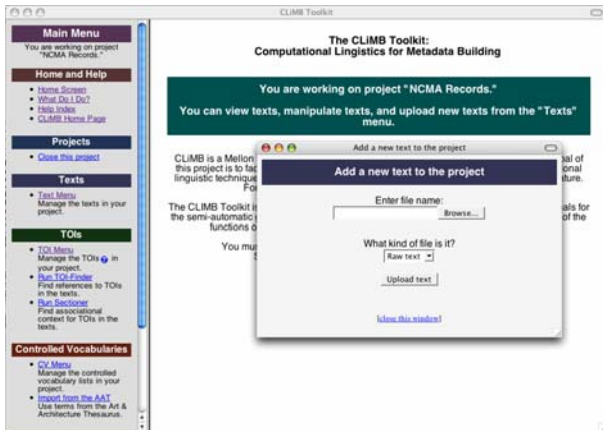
CLiMB Toolkit

Main Menu
You are working on project "NCMA Records."

Home and Help
- Home Screen
- What Do I Do?
- Help Index
- CLiMB Home Page

Projects
- Close this project

Texts
- Text Menu
Manage the texts in your project.

TOIs
- TOI Menu
Manage the TOIs in your project.
- Run TOI-Finder
Find references to TOIs in the texts.
- Run Sectioner
Find associational context for TOIs in the texts.

Controlled Vocabularies
- CV Menu
Manage the controlled vocabulary lists in your project.
- Import from the AAT
Use terms from the Art & Architecture Thesaurus.

The CLiMB Toolkit:
Computational Lingistics for Metadata Building

You are working on project "NCMA Records."

You can view texts, manipulate texts, and upload new texts from the "Texts" menu.

CLiMB is a Mellon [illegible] al of this project is to fac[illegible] onal linguistic technique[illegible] ture. Fo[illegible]

The CLiMB Toolkit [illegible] als for the semi-automatic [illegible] of the functions o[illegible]

You mu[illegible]

Add a new text to the project

Add a new text to the project

Enter file name:

Browse...

What kind of file is it?

Raw text

Upload text

[close this window]